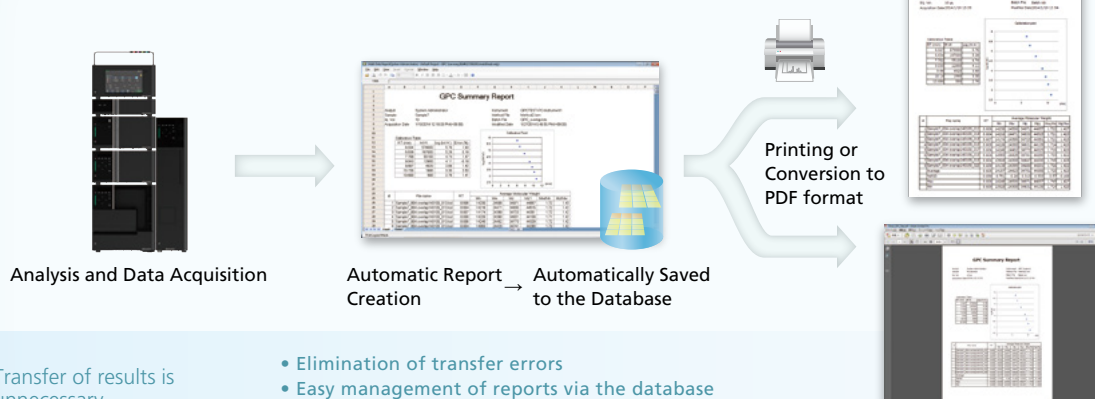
GPC Summary Report

Analysis and Data Acquisition

Automatic Report Creation → Automatically Saved to the Database

Printing or Conversion to PDF format

GPC Summary Report

Transfer of results is unnecessary

• Elimination of transfer errors
• Easy management of reports via the database